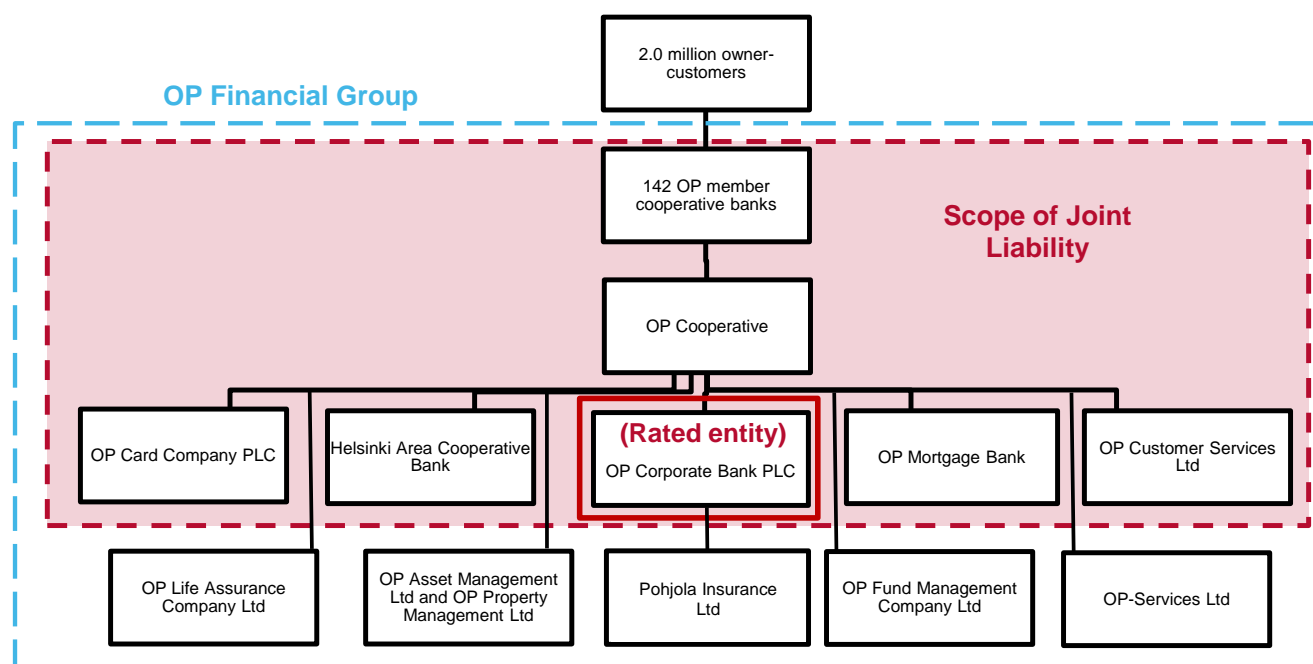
2.0 million owner-customers

OP Financial Group

142 OP member cooperative banks

Scope of Joint Liability

OP Cooperative

OP Card Company PLC

Helsinki Area Cooperative Bank

(Rated entity)
OP Corporate Bank PLC

OP Mortgage Bank

OP Customer Services Ltd

OP Life Assurance Company Ltd

OP Asset Management Ltd and OP Property Management Ltd

Pohjola Insurance Ltd

OP Fund Management Company Ltd

OP-Services Ltd